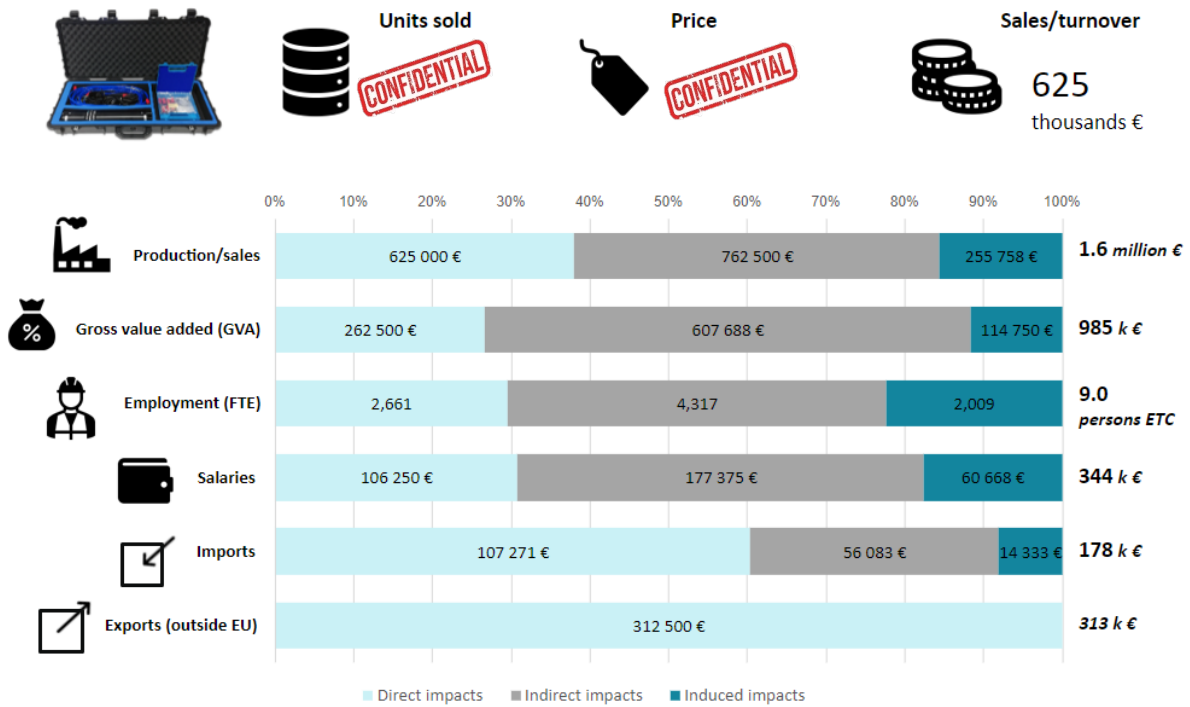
Units sold

CONFIDENTIAL

Price

CONFIDENTIAL

Sales/turnover

625
thousands €

0% 10% 20% 30% 40% 50% 60% 70% 80% 90% 100%

Production/sales 625 000 € 762 500 € 255 758 € 1.6 *million €*

Gross value added (GVA) 262 500 € 607 688 € 114 750 € 985 *k €*

Employment (FTE) 2,661 4,317 2,009 9.0 *persons ETC*

Salaries 106 250 € 177 375 € 60 668 € 344 *k €*

Imports 107 271 € 56 083 € 14 333 € 178 *k €*

Exports (outside EU) 312 500 € *313 k €*

Direct impacts Indirect impacts Induced impacts